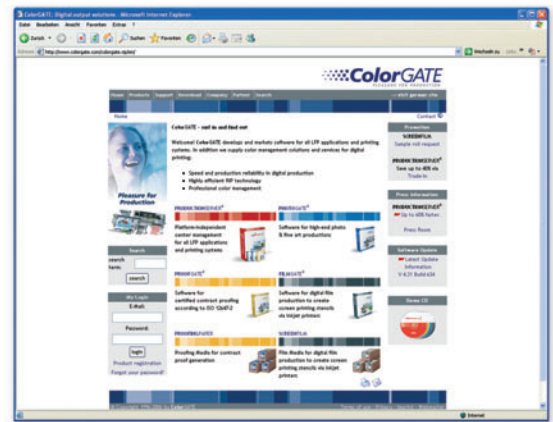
ColorGATE - Digital output solutions - Microsoft Internet Explorer

Datei Bearbeiten Ansicht Favoriten Extras ?

Zurück Suchen Favoriten

Adresse http://www.colorgate.com/colorgate.?option

Wechseln zu Links

ColorGATE
PLEASURE FOR PRODUCTION

Home Products Support Download Company Partner Search

Home

Contact

ColorGATE - surf in and find out

Welcome! ColorGATE develops and markets software for all LFP applications and printing systems. In addition we supply color management solutions and services for digital printing:

Speed and production reliability in digital production

Highly efficient RIP technology

Professional color management

Pleasure for Production

PRODUCTIONSERVER
Platform-independent center management for all LFP applications and printing systems

PHOTOGATE
Software for high-end photo & fine art productions

PROOFGATE
Software for certified contract proofing according to ISO 12647-2

FILMGATE
Software for digital film production to create screen printing stencils via inkjet printers

PROOFINGMEDIA
Proofing Media for contract proof generation

SCREENFILM
Film Media for digital film production to create screen printing stencils via inkjet printers

Search

search here:

search

My Login

E-Mail:

Password:

login

Product registration

Forgot your password?

Promotion

SCREENFILM
Sample roll request

PRODUCTIONSERVER
Save up to 40% via Trade-In

Press Information

PRODUCTIONSERVER
Up to 40% faster.

Press Room

Software Update

Latest Update Information
V 4.21 Build 634

News CD

Internet